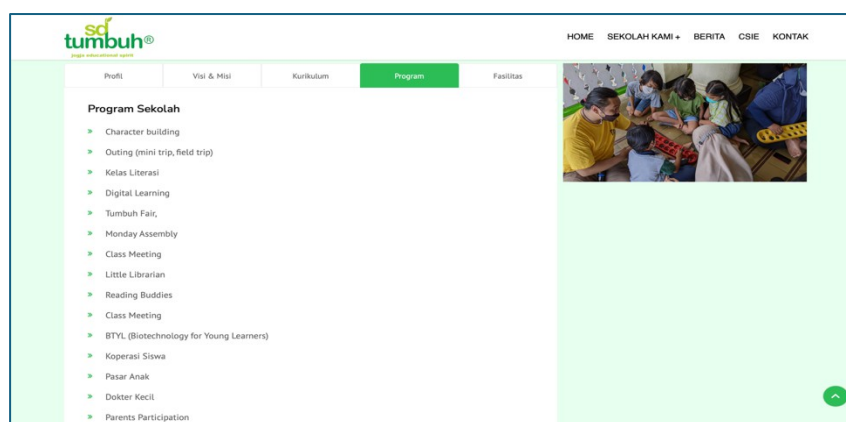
sd tumbuh®
jogja educational spirit

HOME SEKOLAH KAMI + BERITA CSIE KONTAK

Profil | Visi & Misi | Kurikulum | Program | Fasilitas

Program Sekolah

» Character building
» Outing (mini trip, field trip)
» Kelas Literasi
» Digital Learning
» Tumbuh Fair,
» Monday Assembly
» Class Meeting
» Little Librarian
» Reading Buddies
» Class Meeting
» BTYL (Biotechnology for Young Learners)
» Koperasi Siswa
» Pasar Anak
» Dokter Kecil
» Parents Participation